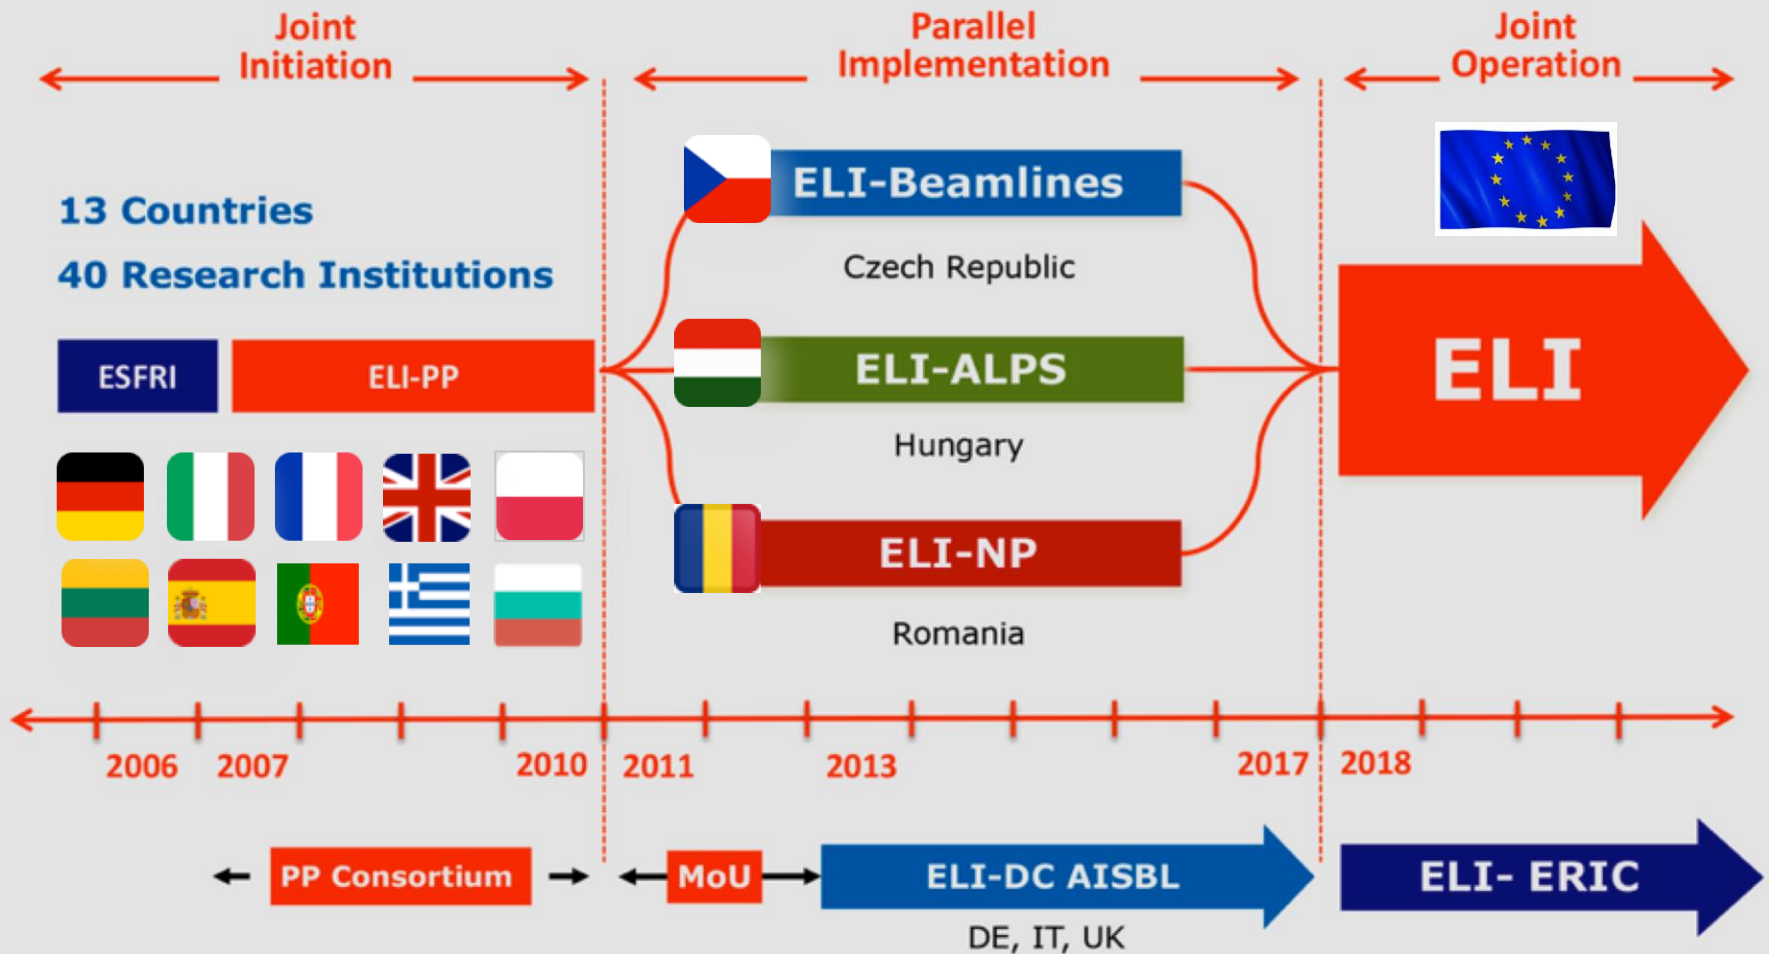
Joint Initiation

Parallel Implementation

Joint Operation

13 Countries

40 Research Institutions

ESFRI

ELI-PP

ELI-Beamlines

Czech Republic

ELI-ALPS

Hungary

ELI-NP

Romania

ELI

2006

2007

2010

2011

2013

2017

2018

PP Consortium

MoU

ELI-DC AISBL

DE, IT, UK

ELI- ERIC